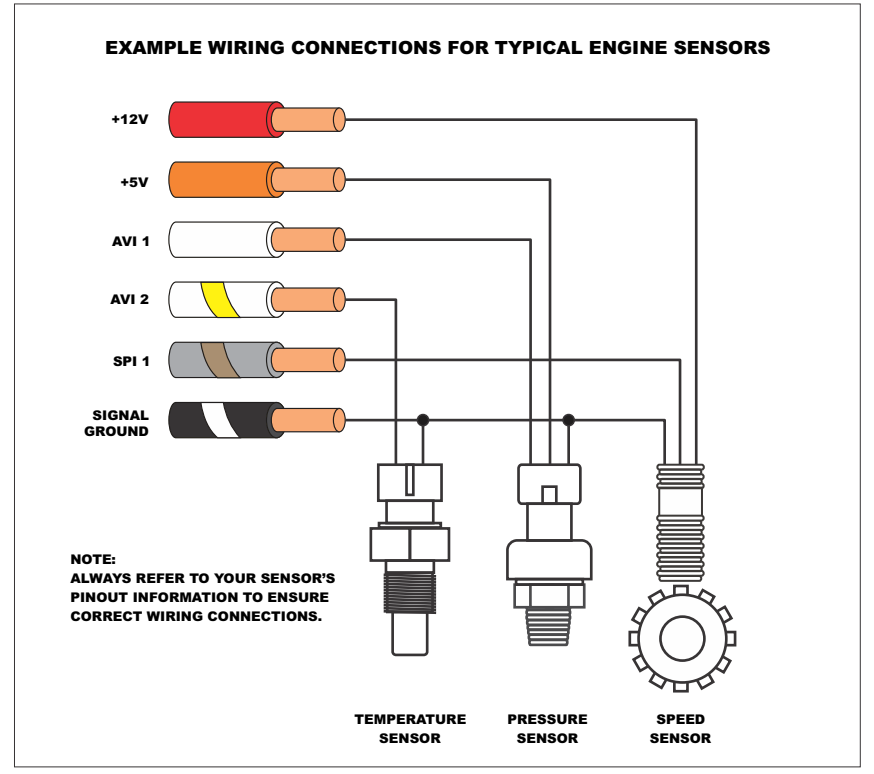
EXAMPLE WIRING CONNECTIONS FOR TYPICAL ENGINE SENSORS

+12V

+5V

AVI 1

AVI 2

SPI 1

SIGNAL GROUND

NOTE:
ALWAYS REFER TO YOUR SENSOR'S PINOUT INFORMATION TO ENSURE CORRECT WIRING CONNECTIONS.

TEMPERATURE SENSOR

PRESSURE SENSOR

SPEED SENSOR